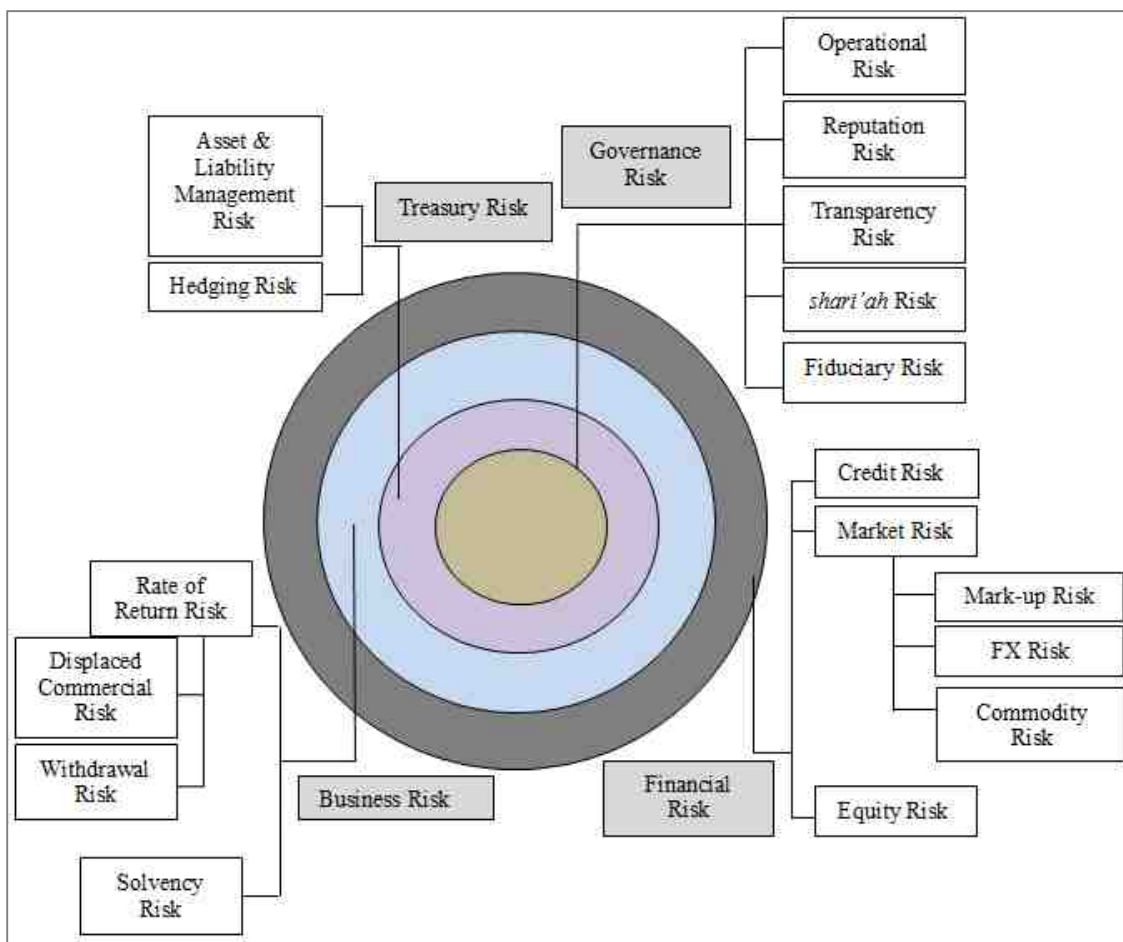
Asset & Liability Management Risk

Hedging Risk

Treasury Risk

Governance Risk

Operational Risk

Reputation Risk

Transparency Risk

*shari'ah* Risk

Fiduciary Risk

Credit Risk

Market Risk

Mark-up Risk

FX Risk

Commodity Risk

Equity Risk

Financial Risk

Rate of Return Risk

Displaced Commercial Risk

Withdrawal Risk

Business Risk

Solvency Risk